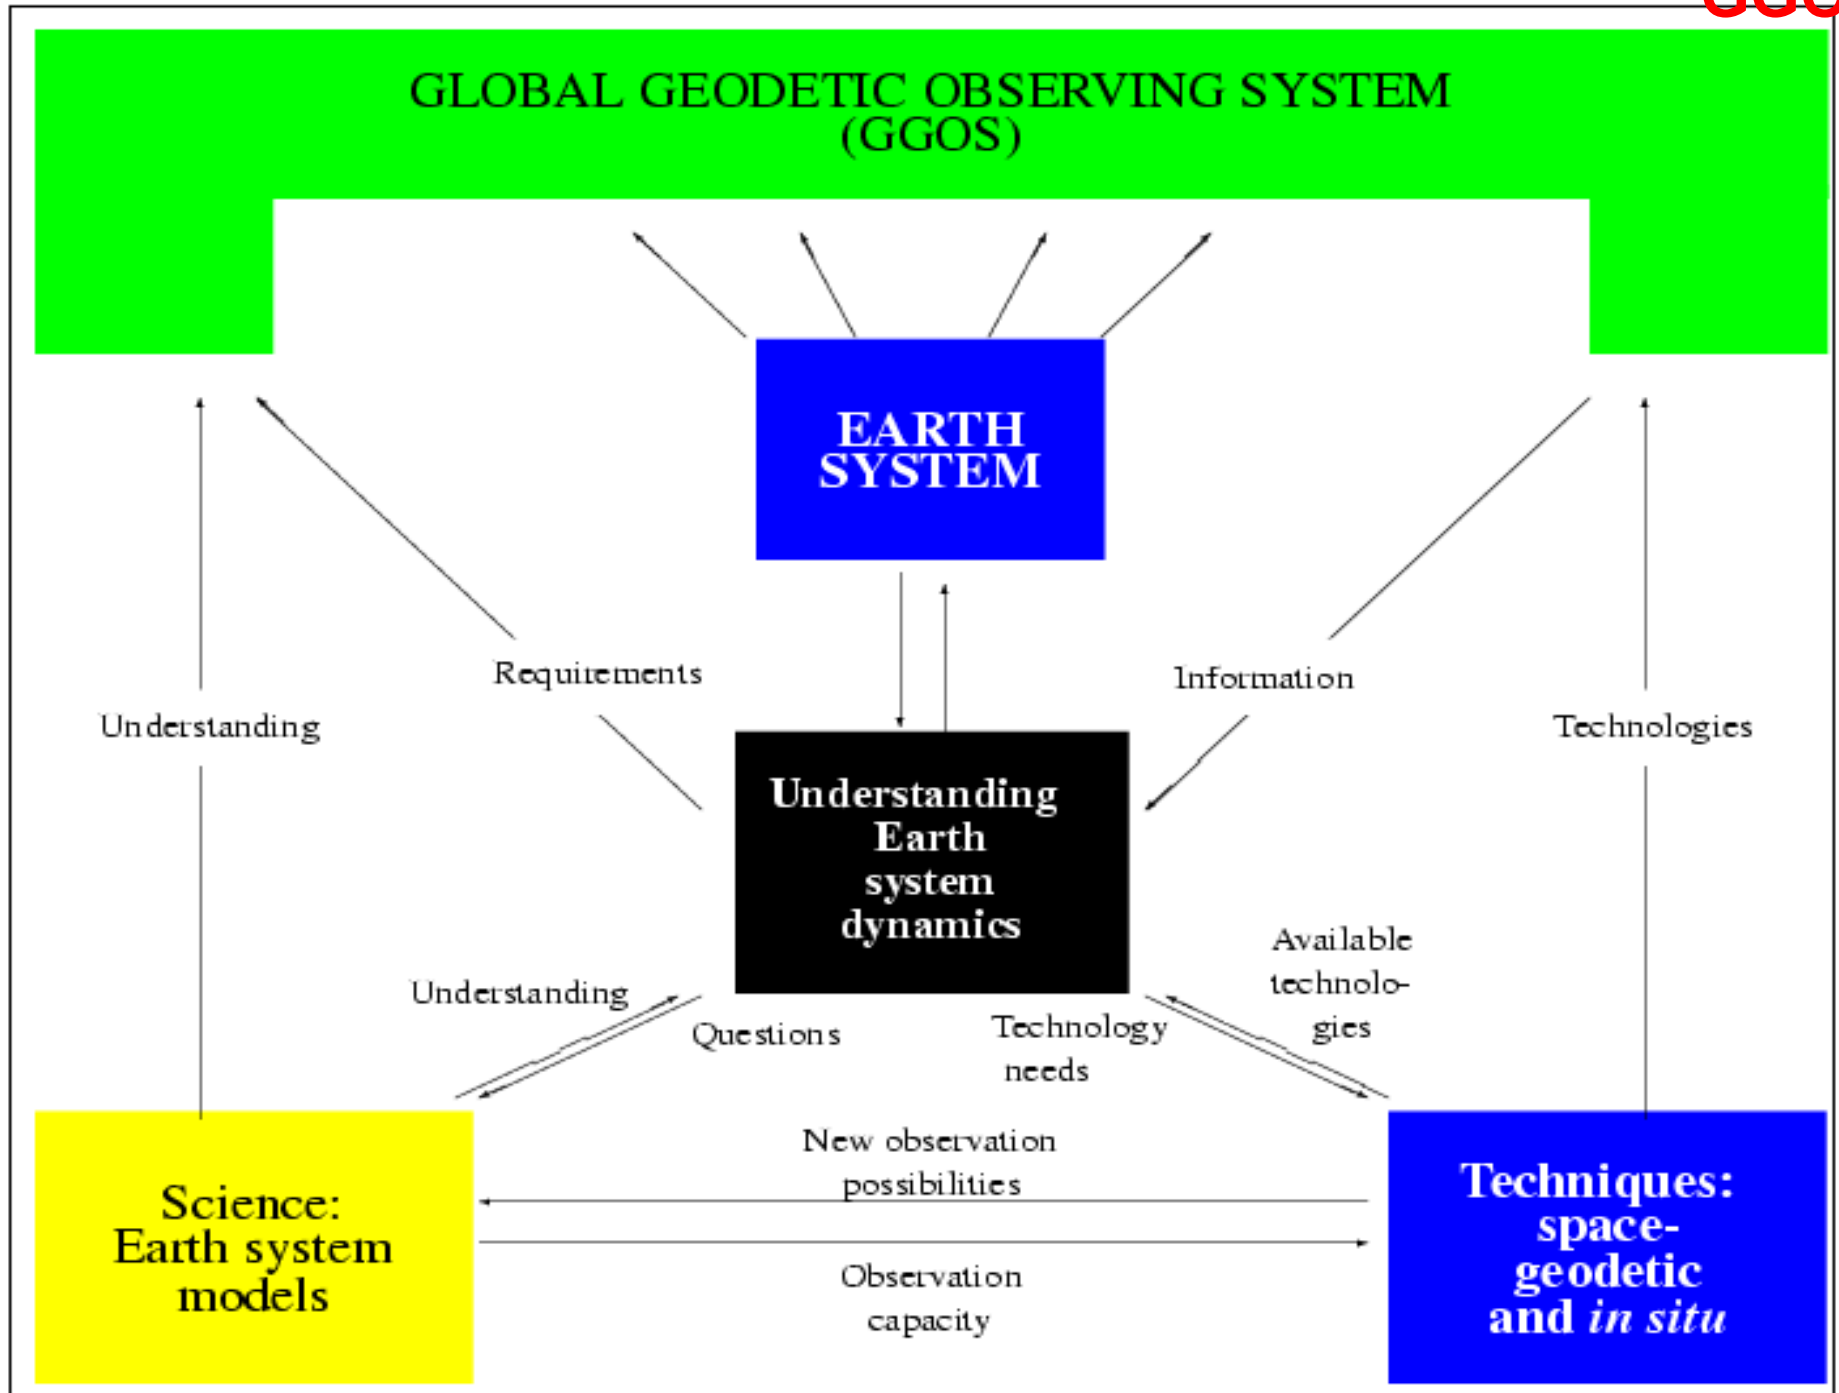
GLOBAL GEODETIC OBSERVING SYSTEM
(GGOS)

EARTH
SYSTEM

Understanding

Requirements

Information

Technologies

Understanding
Earth
system
dynamics

Available
technologies

Understanding

Questions

Technology
needs

New observation
possibilities

Science:
Earth system
models

Observation
capacity

Techniques:
space-
geodetic
and *in situ*